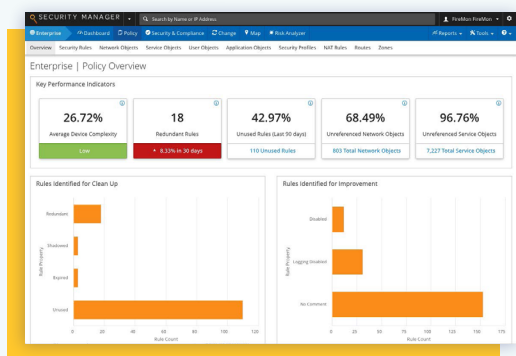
SECURITY MANAGER
Search by Name or IP Address
FireMon FireMon
Enterprise Dashboard Policy Security & Compliance Change Map Risk Analyzer
Reports Tools
Overview Security Rules Network Objects Service Objects User Objects Application Objects Security Profiles NAT Rules Routes Zones

Enterprise | Policy Overview

Key Performance Indicators

26.72%
Average Device Complexity
Low

18
Redundant Rules
8.33% in 30 days

42.97%
Unused Rules (Last 90 days)
110 Unused Rules

68.49%
Unreferenced Network Objects
803 Total Network Objects

96.76%
Unreferenced Service Objects
7,227 Total Service Objects

Rules Identified for Clean Up
Redundant
Shadowed
Expired
Unused
Rule Property
0 20 40 60 80 100 120
Rule Count

Rules Identified for Improvement
Disabled
Logging Disabled
No Comment
Rule Property
0 25 50 75 100 125 150 175
Rule Count